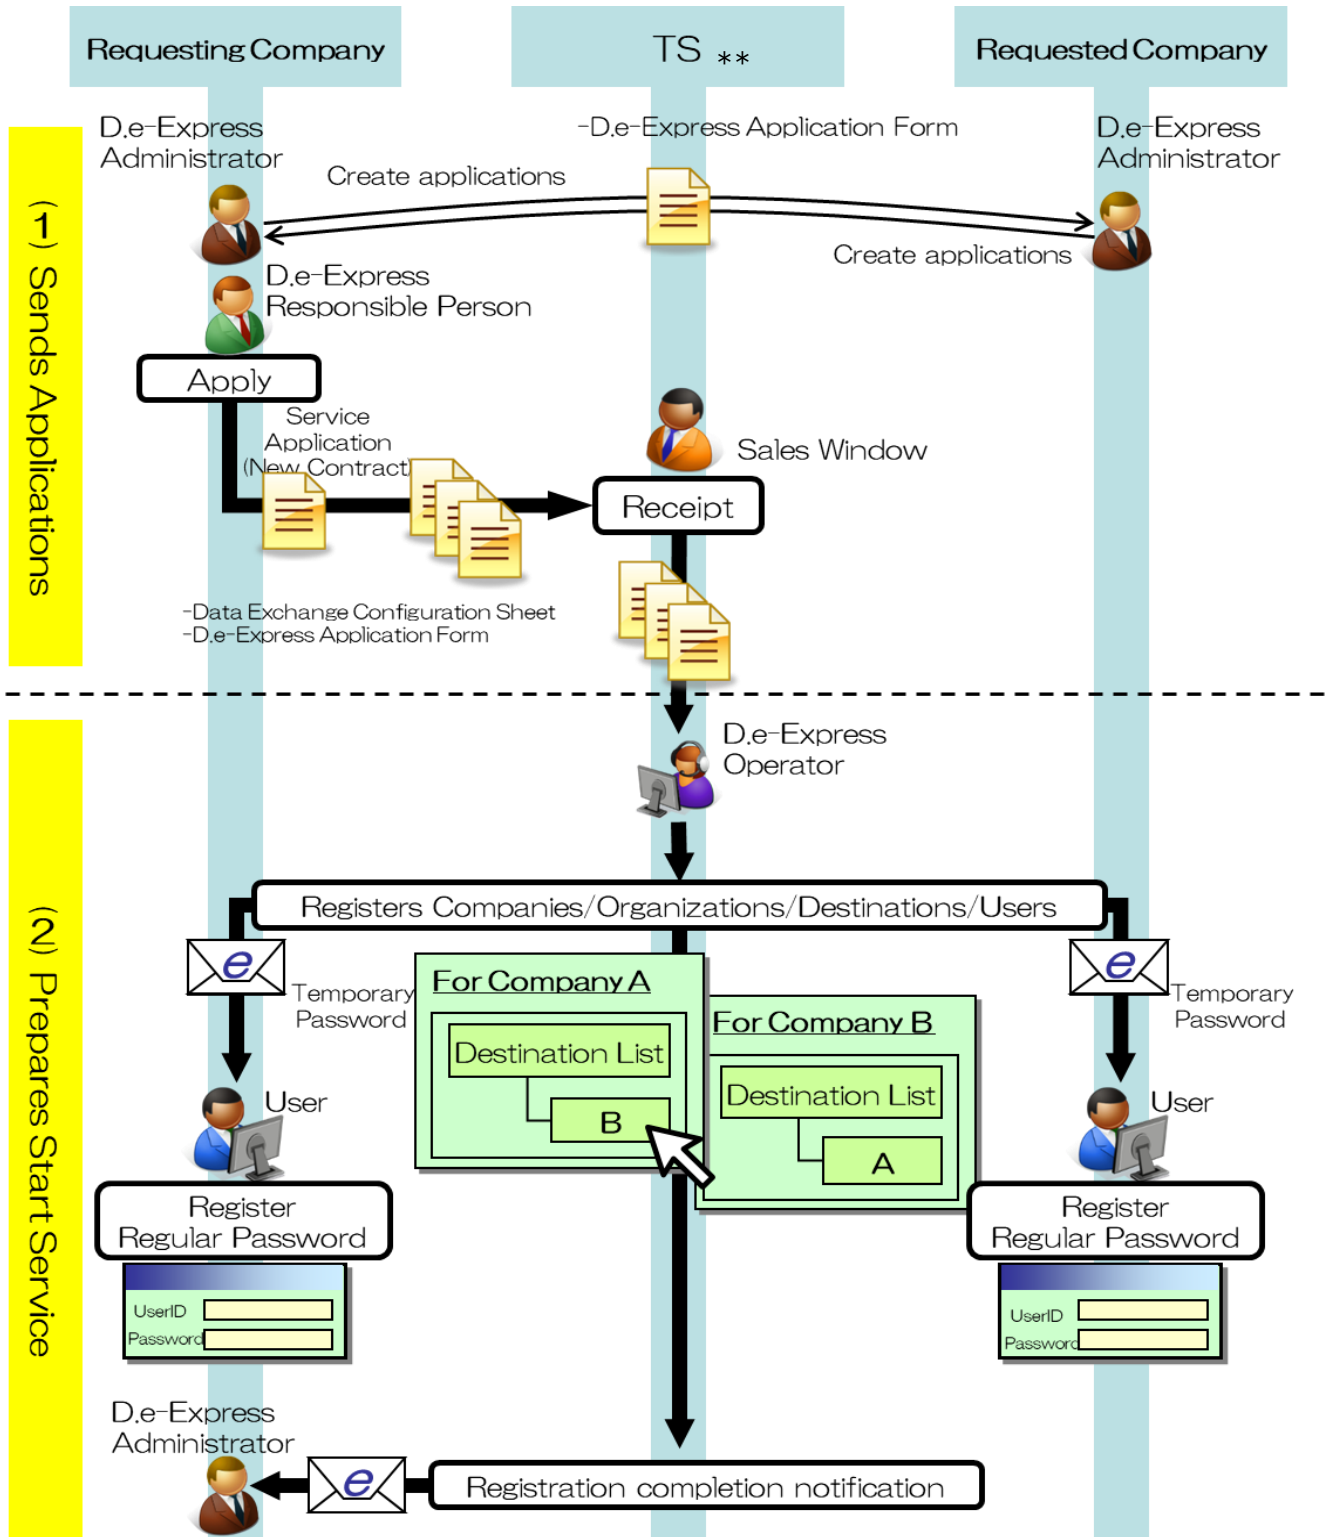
Requesting Company

TS **

Requested Company

(1) Sends Applications

D.e-Express Administrator

-D.e-Express Application Form

D.e-Express Administrator

Create applications

Create applications

D.e-Express Responsible Person

Apply

Service Application (New Contract)

Sales Window

Receipt

-Data Exchange Configuration Sheet
-D.e-Express Application Form

(2) Prepares Start Service

D.e-Express Operator

Registers Companies/Organizations/Destinations/Users

e

Temporary Password

For Company A

Destination List

B

For Company B

Destination List

A

e

Temporary Password

User

User

Register Regular Password

Register Regular Password

UserID
Password

UserID
Password

D.e-Express Administrator

e

Registration completion notification